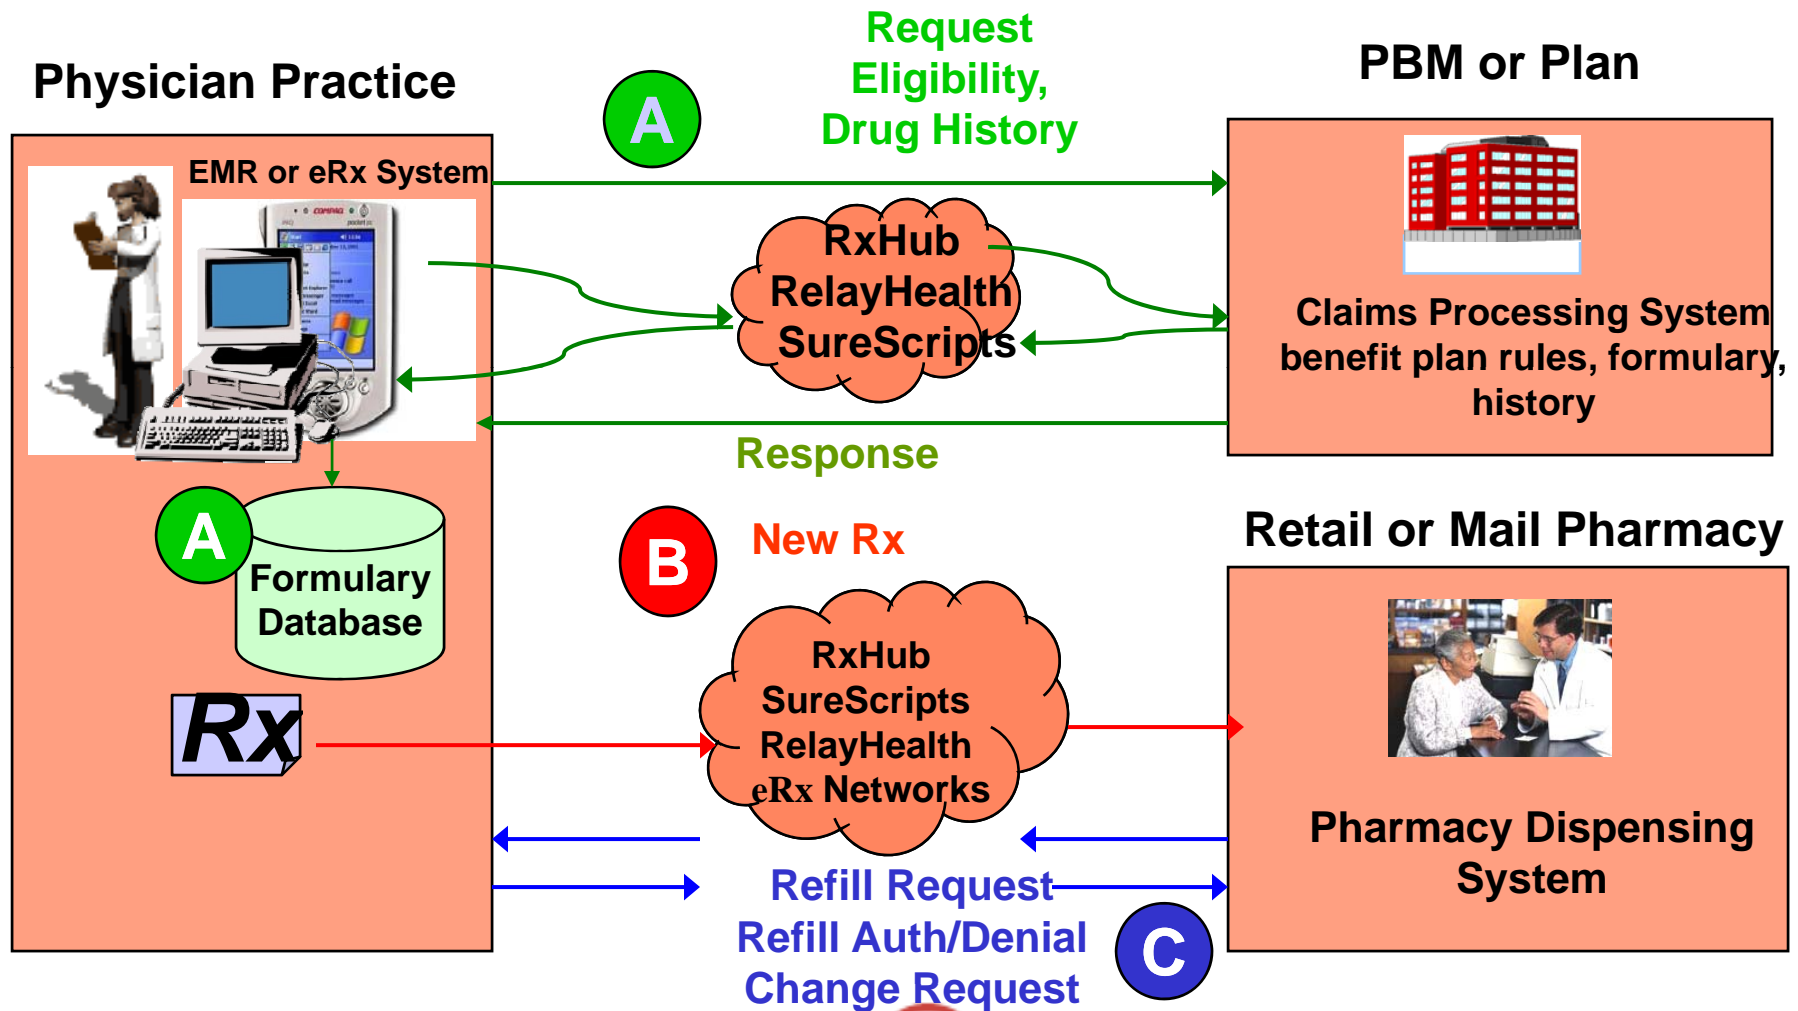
Physician Practice

A

Request
Eligibility,
Drug History

PBM or Plan

EMR or eRx System

RxHub
RelayHealth
SureScripts

Claims Processing System
benefit plan rules, formulary,
history

Response

A

Formulary
Database

B

New Rx

Retail or Mail Pharmacy

Rx

RxHub
SureScripts
RelayHealth
eRx Networks

Pharmacy Dispensing
System

Refill Request
Refill Auth/Denial
Change Request

C